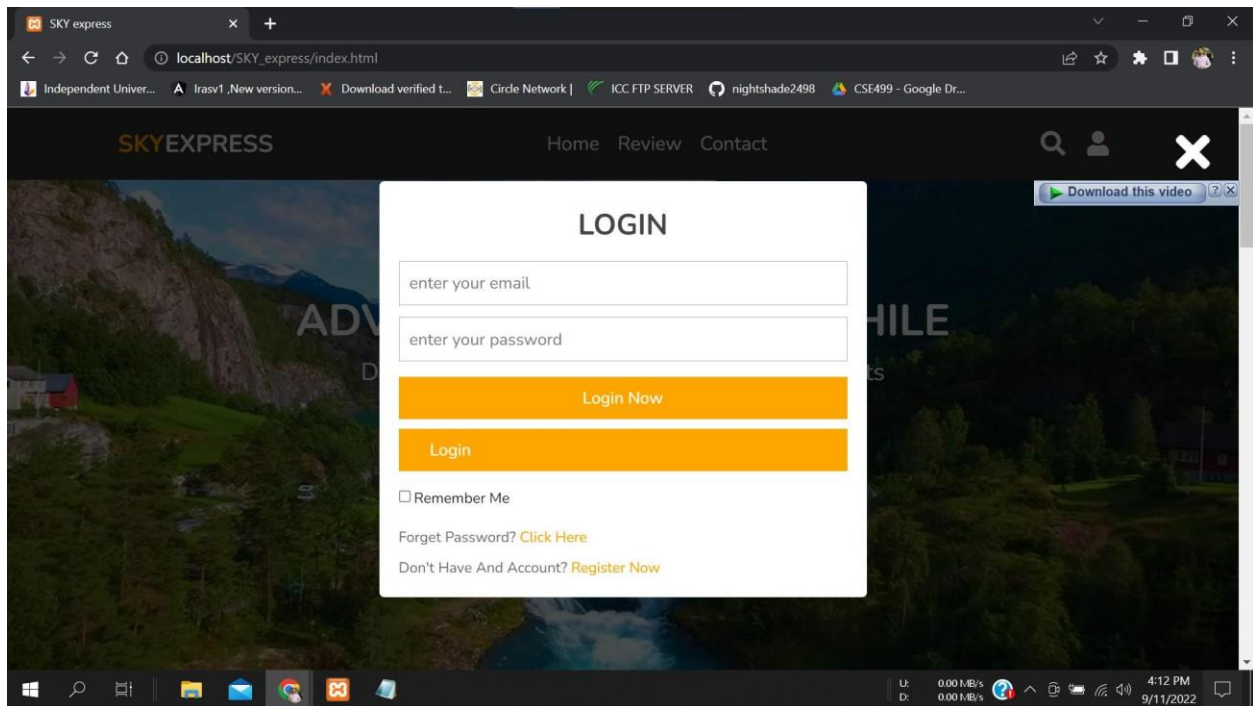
SKY express

localhost/SKY_express/index.html

Independent Univer... Irasv1 ,New version... Download verified t... Circle Network | ICC FTP SERVER nightshade2498 CSE499 - Google Dr...

SKYEXPRESS

Home Review Contact

Download this video

ADV HILE

D ts

LOGIN

enter your email

enter your password

Login Now

Login

Remember Me

Forget Password? Click Here

Don't Have And Account? Register Now

U: 0.00 MB/s
D: 0.00 MB/s

4:12 PM
9/11/2022